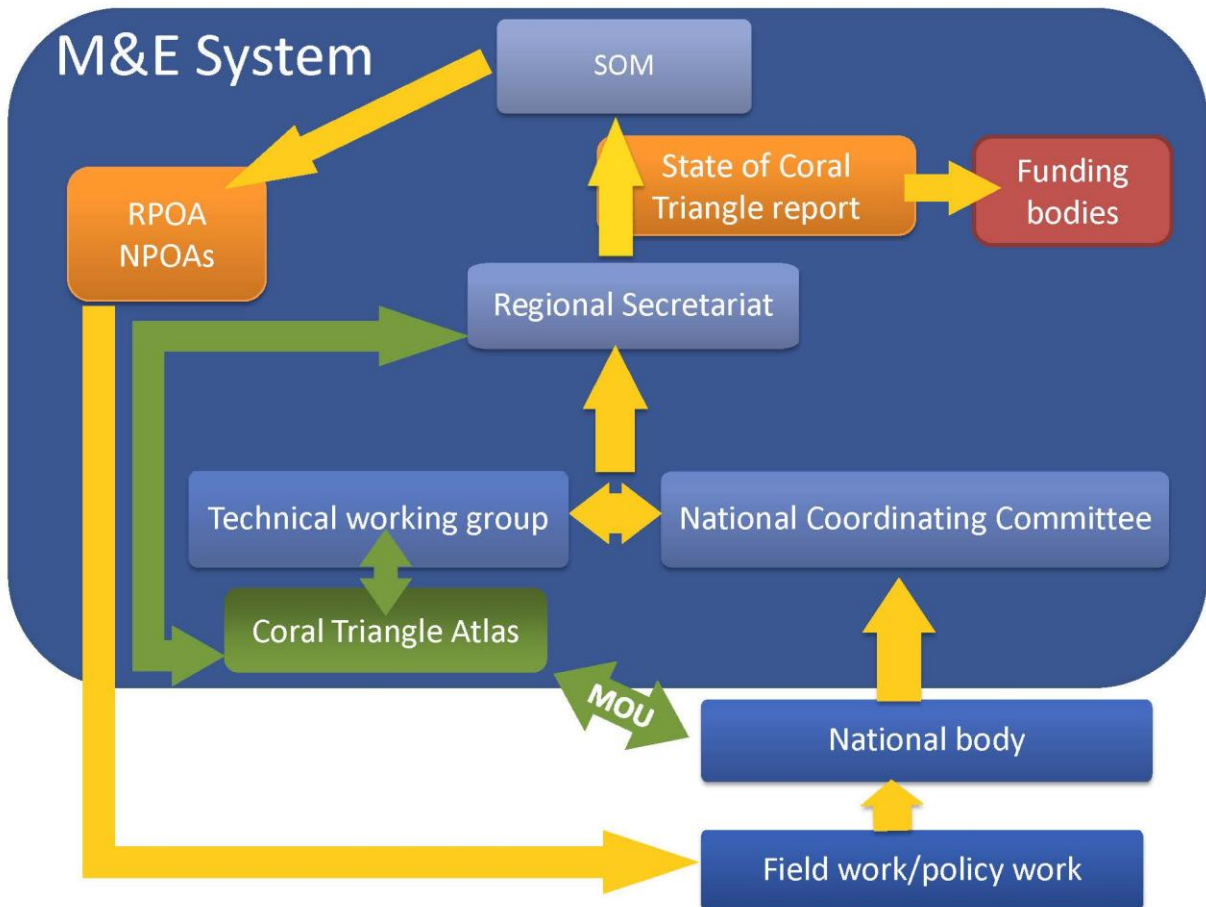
M&E System

SOM

RPOA
NPOAs

State of Coral Triangle report

Funding bodies

Regional Secretariat

Technical working group

National Coordinating Committee

Coral Triangle Atlas

MOU

National body

Field work/policy work